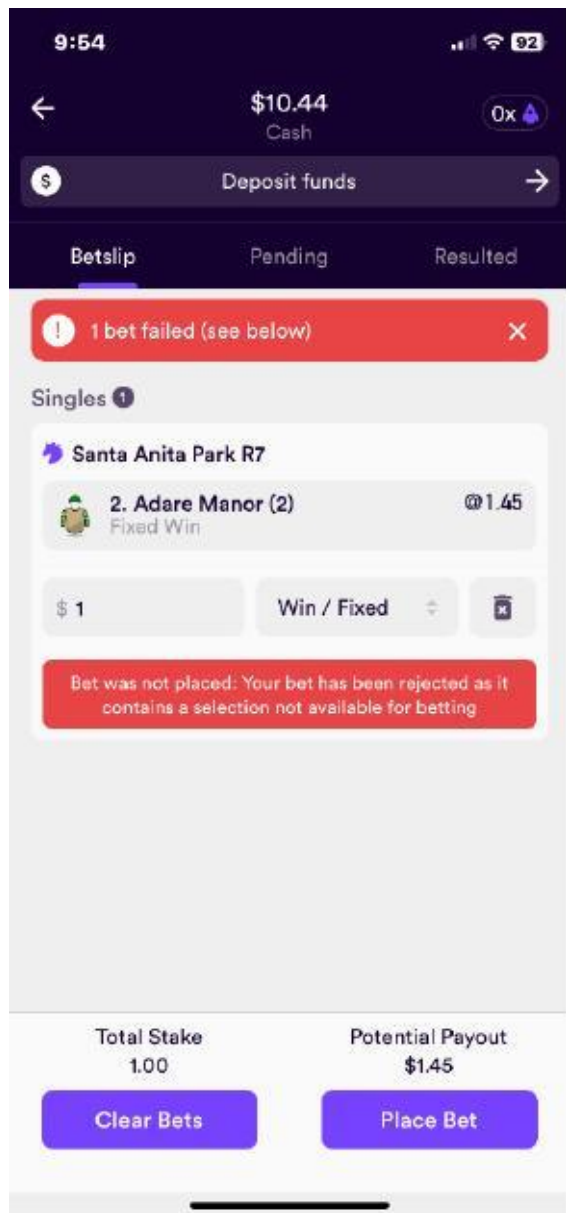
9:54

92

←

$10.44
Cash

0x

$ Deposit funds →

Betslip

Pending

Resulted

! 1 bet failed (see below) ×

Singles 1

Santa Anita Park R7

2. Adare Manor (2)
Fixed Win

@1.45

$ 1

Win / Fixed

Bet was not placed: Your bet has been rejected as it contains a selection not available for betting

Total Stake
1.00

Potential Payout
$1.45

Clear Bets

Place Bet